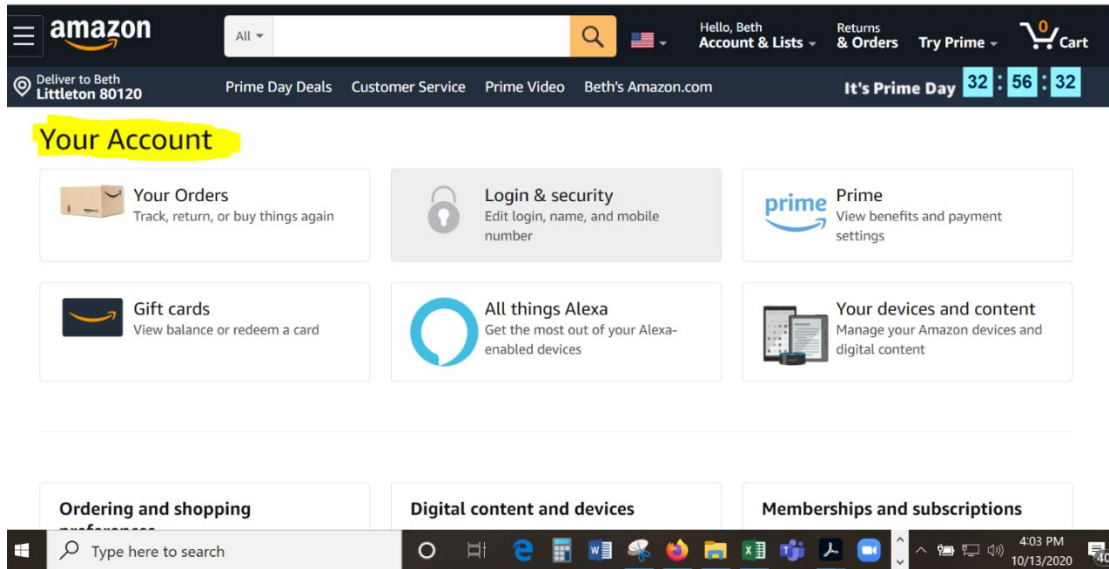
amazon

All

Hello, Beth
Account & Lists

Returns
& Orders

Try Prime

0
Cart

Deliver to Beth
Littleton 80120

Prime Day Deals Customer Service Prime Video Beth's Amazon.com

It's Prime Day 32 : 56 : 32

Your Account

Your Orders
Track, return, or buy things again

Login & security
Edit login, name, and mobile number

prime

Prime
View benefits and payment settings

Gift cards
View balance or redeem a card

All things Alexa
Get the most out of your Alexa-enabled devices

Your devices and content
Manage your Amazon devices and digital content

Ordering and shopping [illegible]

Digital content and devices

Memberships and subscriptions

Type here to search

4:03 PM
10/13/2020